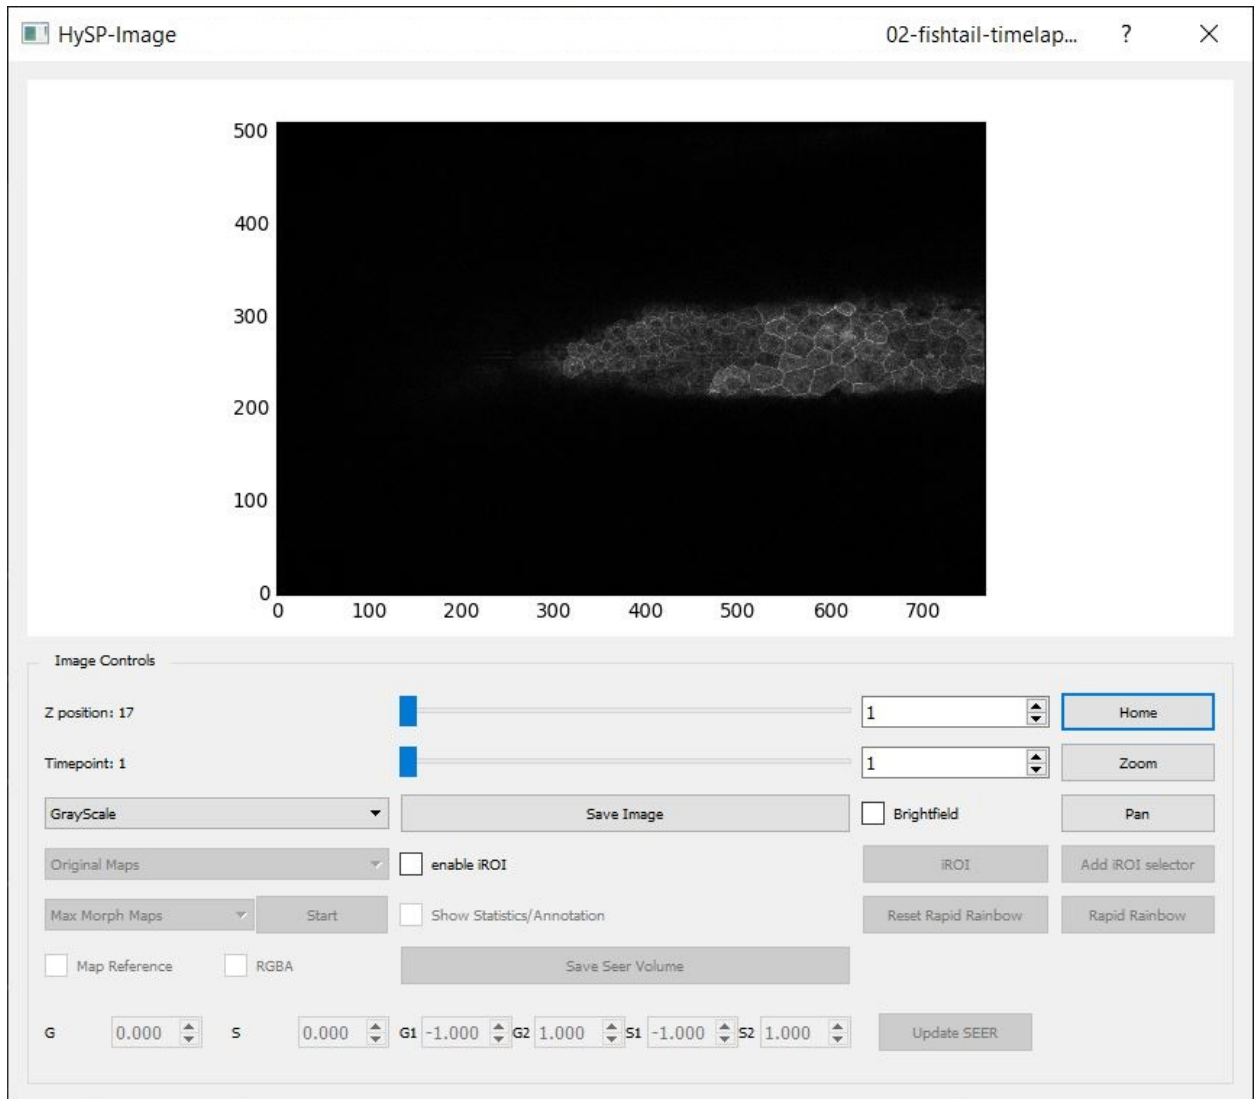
HySP-Image

02-fishtail-timelap...

?

×

500
400
300
200
100
0

0
100
200
300
400
500
600
700

Image Controls

Z position: 17

1

Home

Timepoint: 1

1

Zoom

GrayScale

Save Image

Brightfield

Pan

Original Maps

enable iROI

iROI

Add iROI selector

Max Morph Maps

Start

Show Statistics/Annotation

Reset Rapid Rainbow

Rapid Rainbow

Map Reference

RGBA

Save Seer Volume

G 0.000 S 0.000 G1 -1.000 G2 1.000 S1 -1.000 S2 1.000

Update SEER